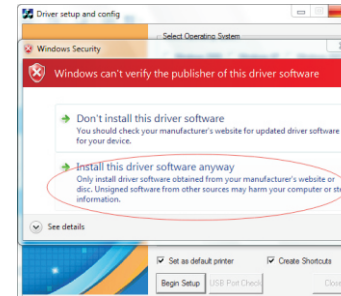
Driver setup and config

Select Operating System

Windows Security

Windows can't verify the publisher of this driver software

Don't install this driver software
You should check your manufacturer's website for updated driver software for your device.

Install this driver software anyway
Only install driver software obtained from your manufacturer's website or disc. Unsigned software from other sources may harm your computer or st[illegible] information.

See details

Set as default printer

Create Shortcuts

Begin Setup

USB Port Check

Clos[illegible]